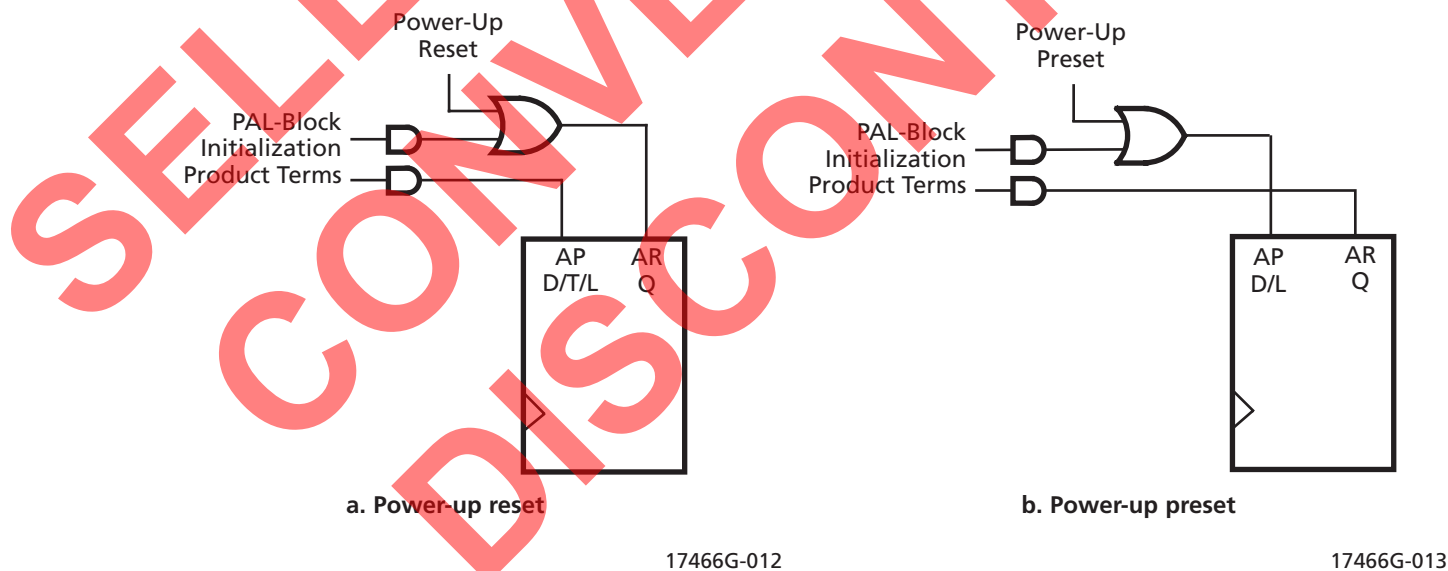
SELECT
CONVERT
DISCONTINUED

Power-Up
Reset

PAL-Block
Initialization
Product Terms

AP
D/T/L

AR
Q

a. Power-up reset

17466G-012

Power-Up
Preset

PAL-Block
Initialization
Product Terms

AP
D/L

AR
Q

b. Power-up preset

17466G-013